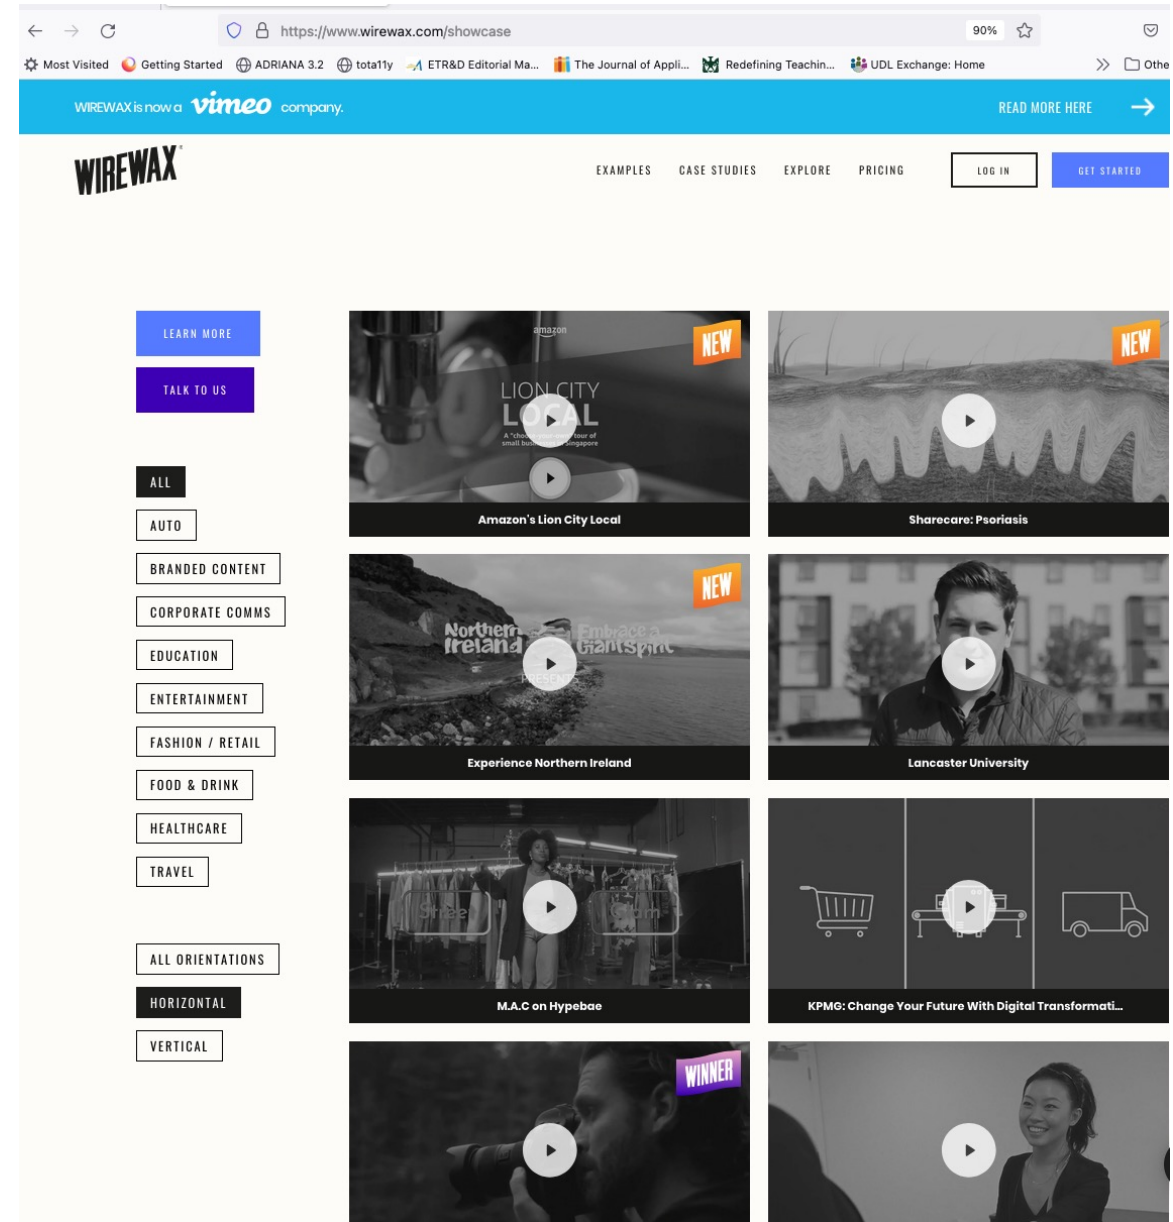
https://www.wirewax.com/showcase 90%

Most Visited Getting Started ADRIANA 3.2 tota11y ETR&D Editorial Ma... The Journal of Appli... Redefining Teachin... UDL Exchange: Home Othe

WIREWAX is now a vimeo company. READ MORE HERE

WIREWAX

EXAMPLES CASE STUDIES EXPLORE PRICING LOG IN GET STARTED

LEARN MORE

TALK TO US

ALL

AUTO

BRANDED CONTENT

CORPORATE COMMS

EDUCATION

ENTERTAINMENT

FASHION / RETAIL

FOOD & DRINK

HEALTHCARE

TRAVEL

ALL ORIENTATIONS

HORIZONTAL

VERTICAL

amazon LION CITY LOCAL NEW

Amazon's Lion City Local

NEW

Sharecare: Psoriasis

Northern Ireland Embrace a Giant Spirit PRESENTS NEW

Experience Northern Ireland

Lancaster University

M.A.C on Hypebae

KPMG: Change Your Future With Digital Transformati...

WINNER